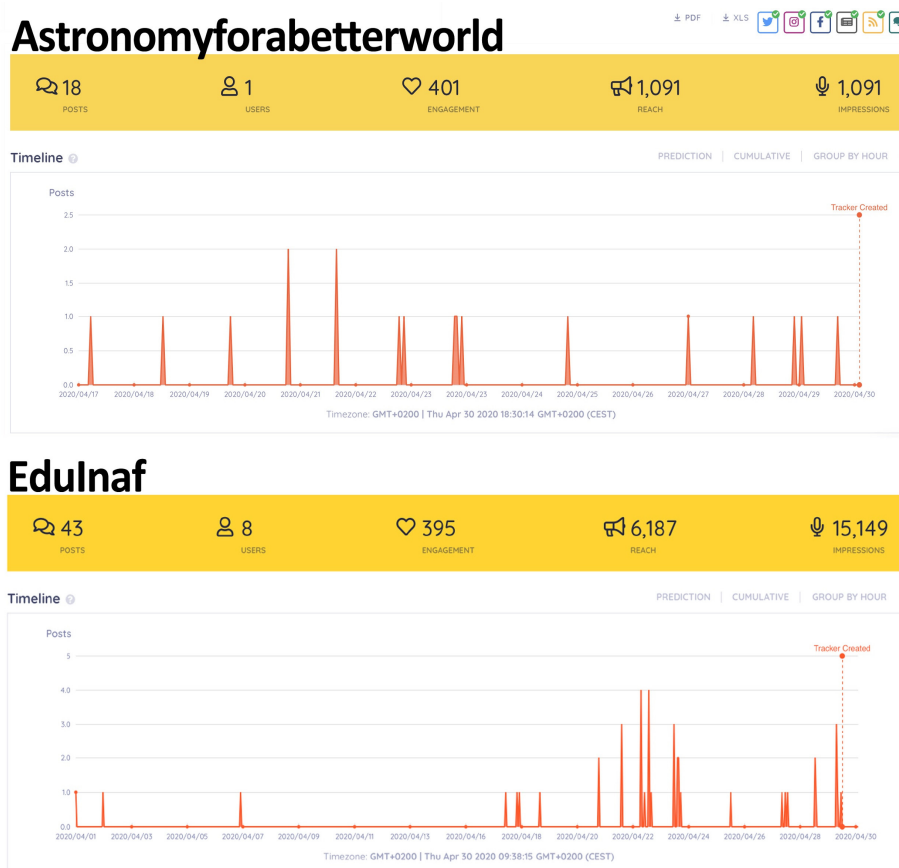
Astronomyforabetterworld

PDF XLS

18 POSTS
1 USERS
401 ENGAGEMENT
1,091 REACH
1,091 IMPRESSIONS

Timeline

PREDICTION | CUMULATIVE | GROUP BY HOUR

Posts

Tracker Created

2.5
2.0
1.5
1.0
0.5
0.0

2020/04/17 2020/04/18 2020/04/19 2020/04/20 2020/04/21 2020/04/22 2020/04/23 2020/04/23 2020/04/24 2020/04/25 2020/04/26 2020/04/27 2020/04/28 2020/04/29 2020/04/30

Timezone: GMT+0200 | Thu Apr 30 2020 18:30:14 GMT+0200 (CEST)

EduInaf

43 POSTS
8 USERS
395 ENGAGEMENT
6,187 REACH
15,149 IMPRESSIONS

Timeline

PREDICTION | CUMULATIVE | GROUP BY HOUR

Posts

Tracker Created

5
4.0
3.0
2.0
1.0
0.0

2020/04/01 2020/04/03 2020/04/05 2020/04/07 2020/04/09 2020/04/11 2020/04/13 2020/04/16 2020/04/18 2020/04/20 2020/04/22 2020/04/24 2020/04/26 2020/04/28 2020/04/30

Timezone: GMT+0200 | Thu Apr 30 2020 09:38:15 GMT+0200 (CEST)